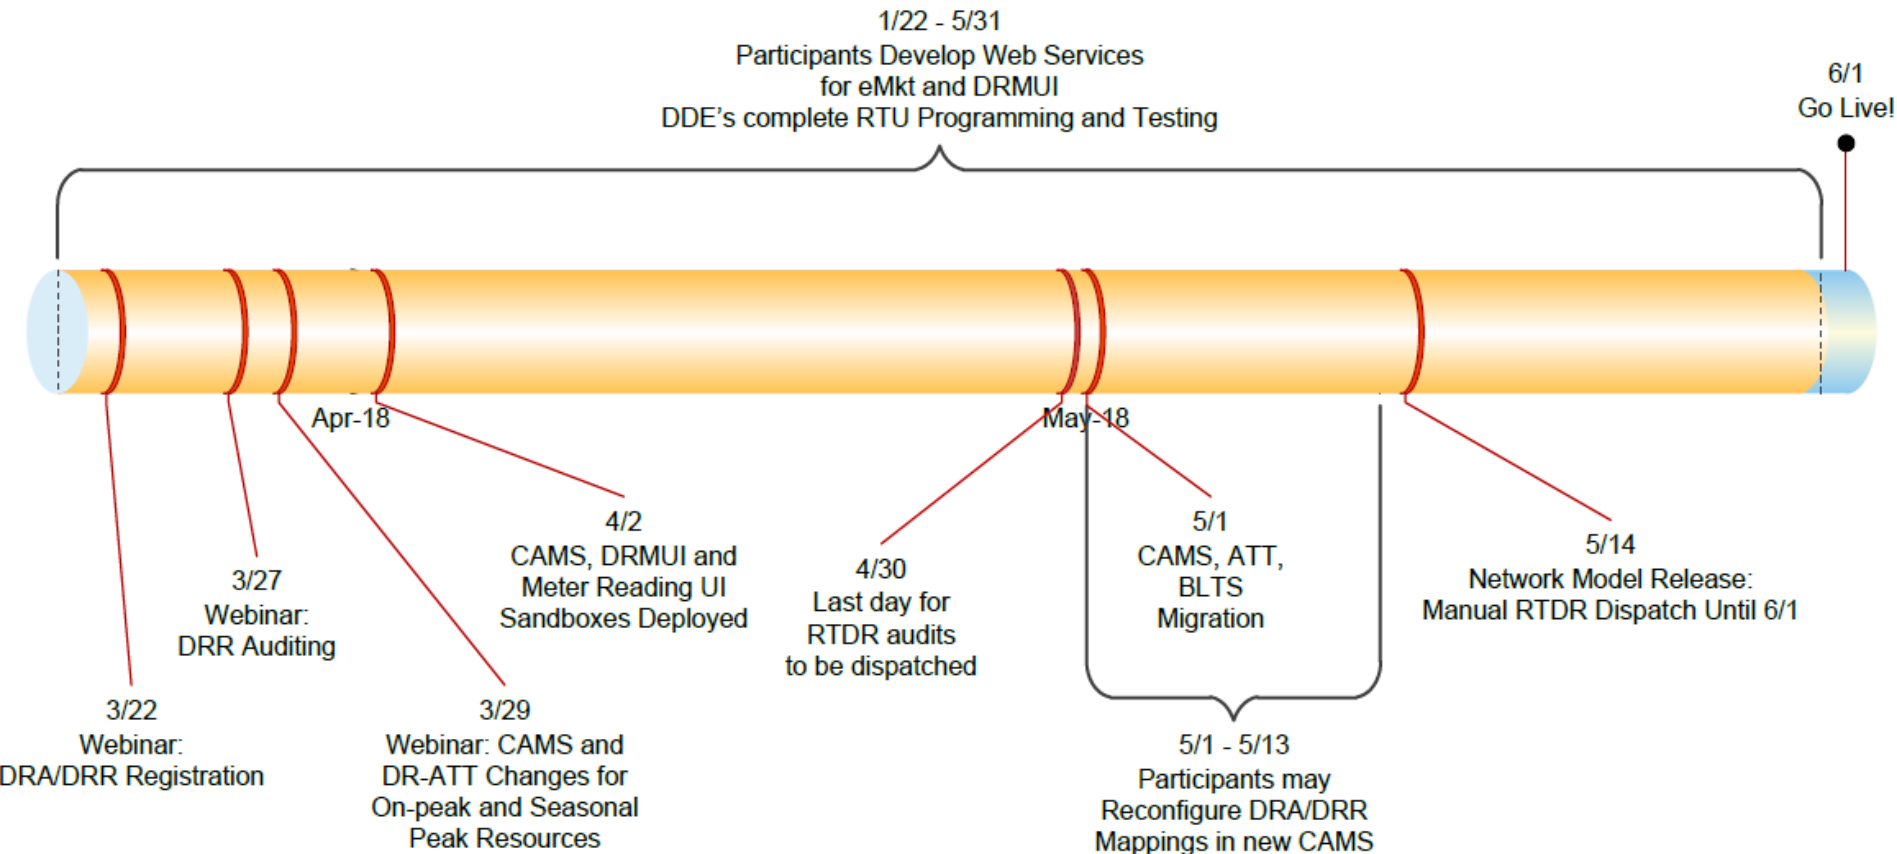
1/22 - 5/31
Participants Develop Web Services for eMkt and DRMUI
DDE’s complete RTU Programming and Testing

6/1
Go Live!

Apr-18

May-18

3/27
Webinar:
DRR Auditing

4/2
CAMS, DRMUI and Meter Reading UI Sandboxes Deployed

4/30
Last day for RTDR audits to be dispatched

5/1
CAMS, ATT, BLTS Migration

5/14
Network Model Release:
Manual RTDR Dispatch Until 6/1

3/22
Webinar:
DRA/DRR Registration

3/29
Webinar: CAMS and DR-ATT Changes for On-peak and Seasonal Peak Resources

5/1 - 5/13
Participants may Reconfigure DRA/DRR Mappings in new CAMS